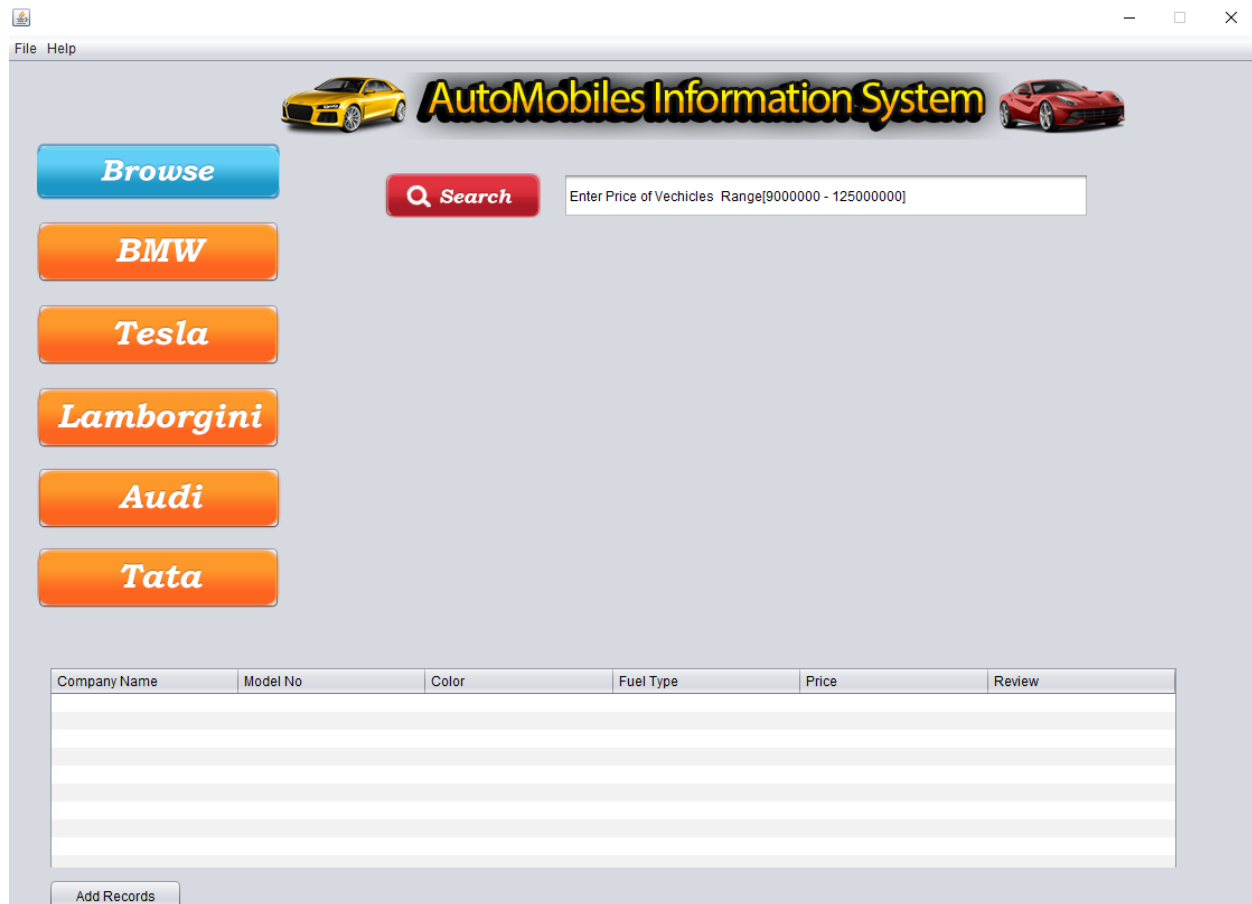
File Help

AutoMobiles Information System

Browse

Search

Enter Price of Vechicles Range[9000000 - 125000000]

BMW

Tesla

Lamborgini

Audi

Tata

| Company Name | Model No | Color | Fuel Type | Price | Review |
|---|---|---|---|---|---|

Add Records